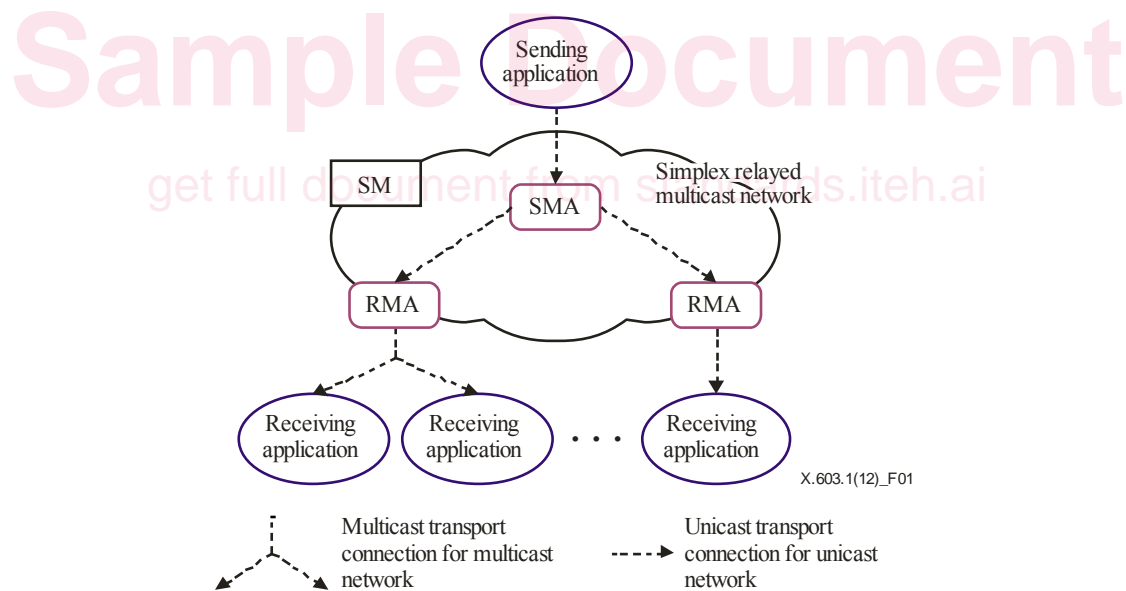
Sample Document
get full document from standards.iteh.ai

Sending application

SM

Simplex relayed multicast network

SMA

RMA

RMA

Receiving application

Receiving application

Receiving application

X.603.1(12)_F01

Multicast transport connection for multicast network

Unicast transport connection for unicast network